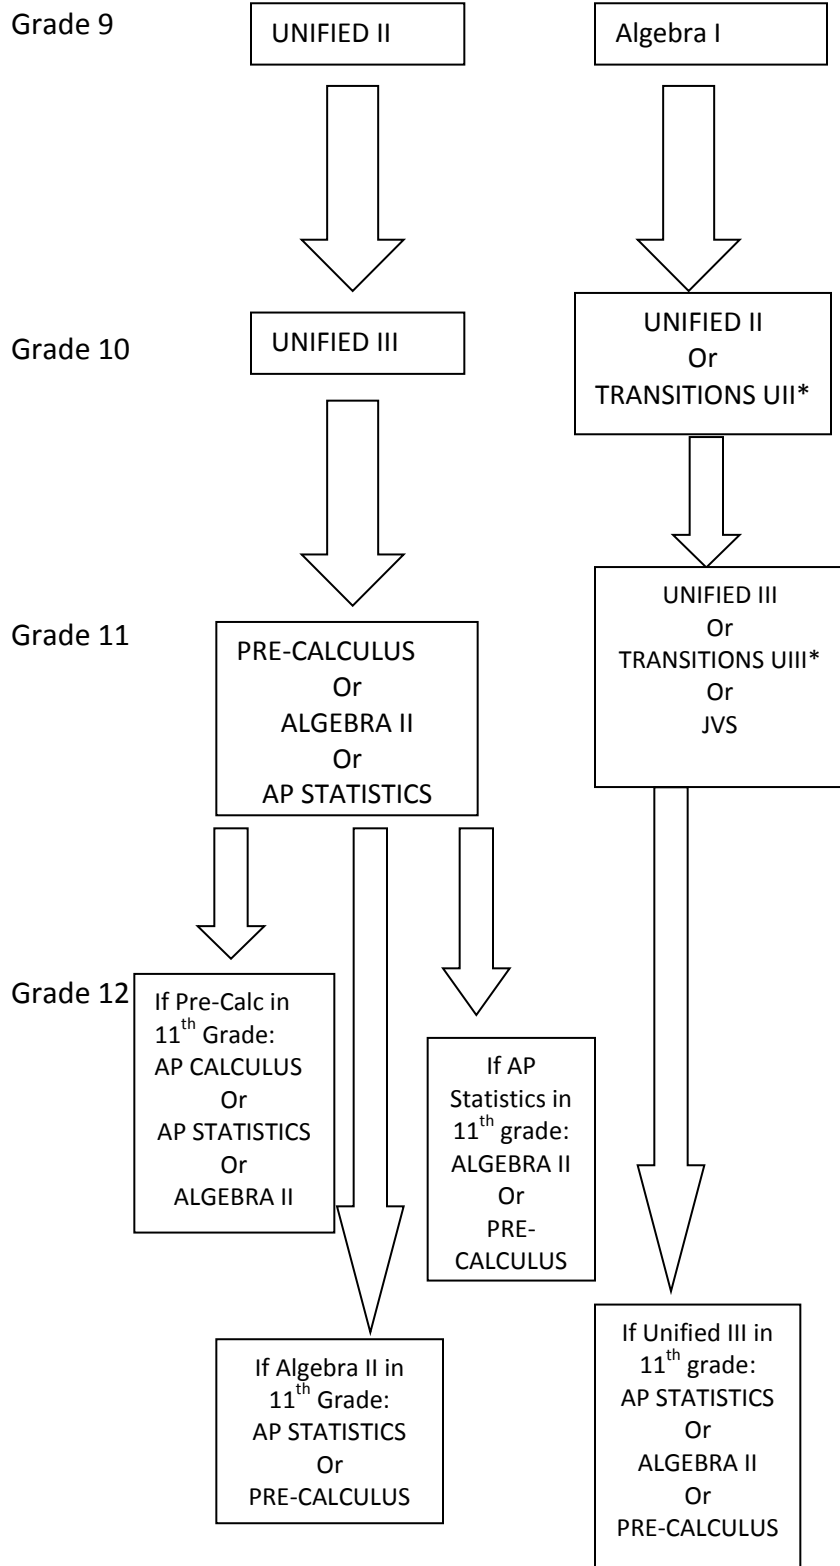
Grade 9

UNIFIED II

Algebra I

Grade 10

UNIFIED III

UNIFIED II
Or
TRANSITIONS UII*

Grade 11

PRE-CALCULUS
Or
ALGEBRA II
Or
AP STATISTICS

UNIFIED III
Or
TRANSITIONS UIII*
Or
JVS

Grade 12

If Pre-Calc in $11^{th}$ Grade:
AP CALCULUS
Or
AP STATISTICS
Or
ALGEBRA II

If AP Statistics in $11^{th}$ grade:
ALGEBRA II
Or
PRE-CALCULUS

If Algebra II in $11^{th}$ Grade:
AP STATISTICS
Or
PRE-CALCULUS

If Unified III in $11^{th}$ grade:
AP STATISTICS
Or
ALGEBRA II
Or
PRE-CALCULUS